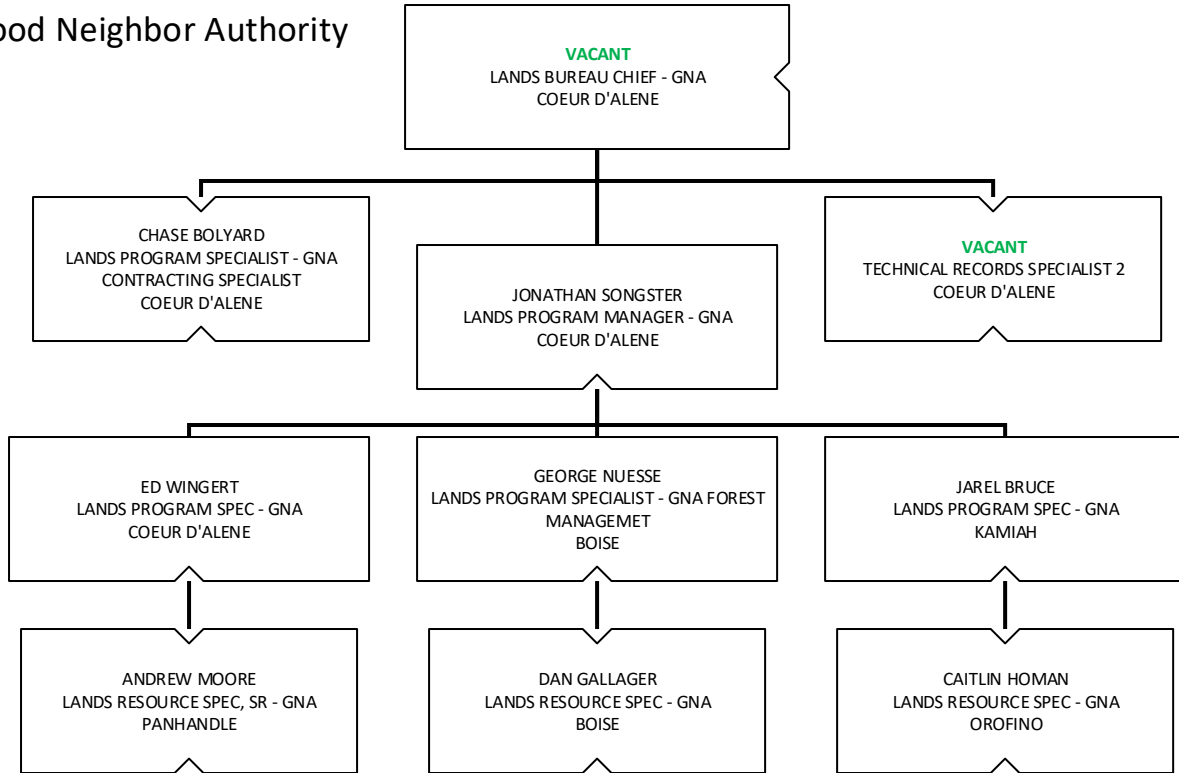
ood Neighbor Authority

VACANT
LANDS BUREAU CHIEF - GNA
COEUR D'ALENE

CHASE BOLYARD
LANDS PROGRAM SPECIALIST - GNA
CONTRACTING SPECIALIST
COEUR D'ALENE

JONATHAN SONGSTER
LANDS PROGRAM MANAGER - GNA
COEUR D'ALENE

VACANT
TECHNICAL RECORDS SPECIALIST 2
COEUR D'ALENE

ED WINGERT
LANDS PROGRAM SPEC - GNA
COEUR D'ALENE

GEORGE NUESSE
LANDS PROGRAM SPECIALIST - GNA FOREST MANAGEMET
BOISE

JAREL BRUCE
LANDS PROGRAM SPEC - GNA
KAMIAH

ANDREW MOORE
LANDS RESOURCE SPEC, SR - GNA
PANHANDLE

DAN GALLAGER
LANDS RESOURCE SPEC - GNA
BOISE

CAITLIN HOMAN
LANDS RESOURCE SPEC - GNA
OROFINO